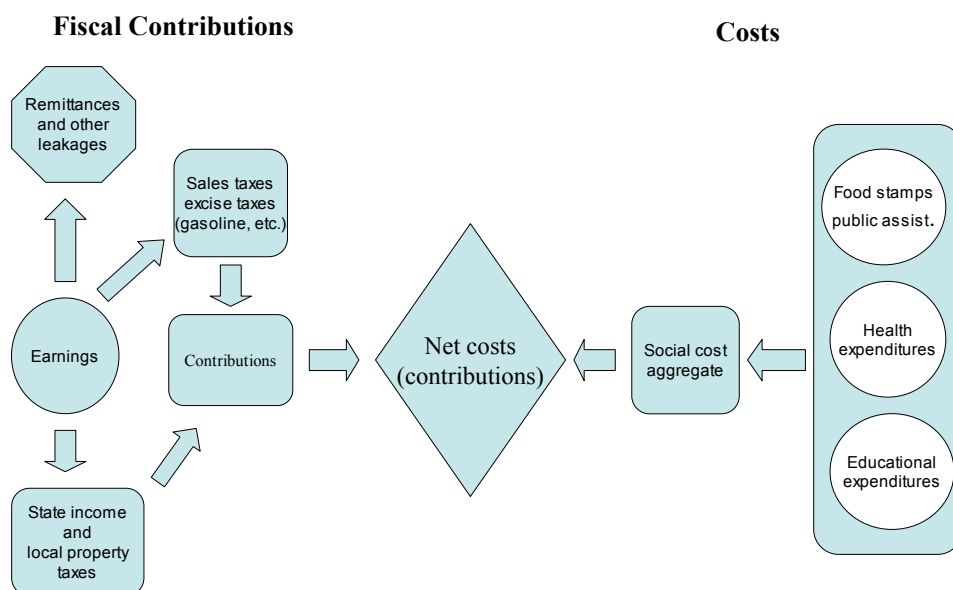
Fiscal Contributions

Costs

Remittances and other leakages

Sales taxes excise taxes (gasoline, etc.)

Earnings

Contributions

Net costs (contributions)

Social cost aggregate

Food stamps public assist.

Health expenditures

Educational expenditures

State income and local property taxes